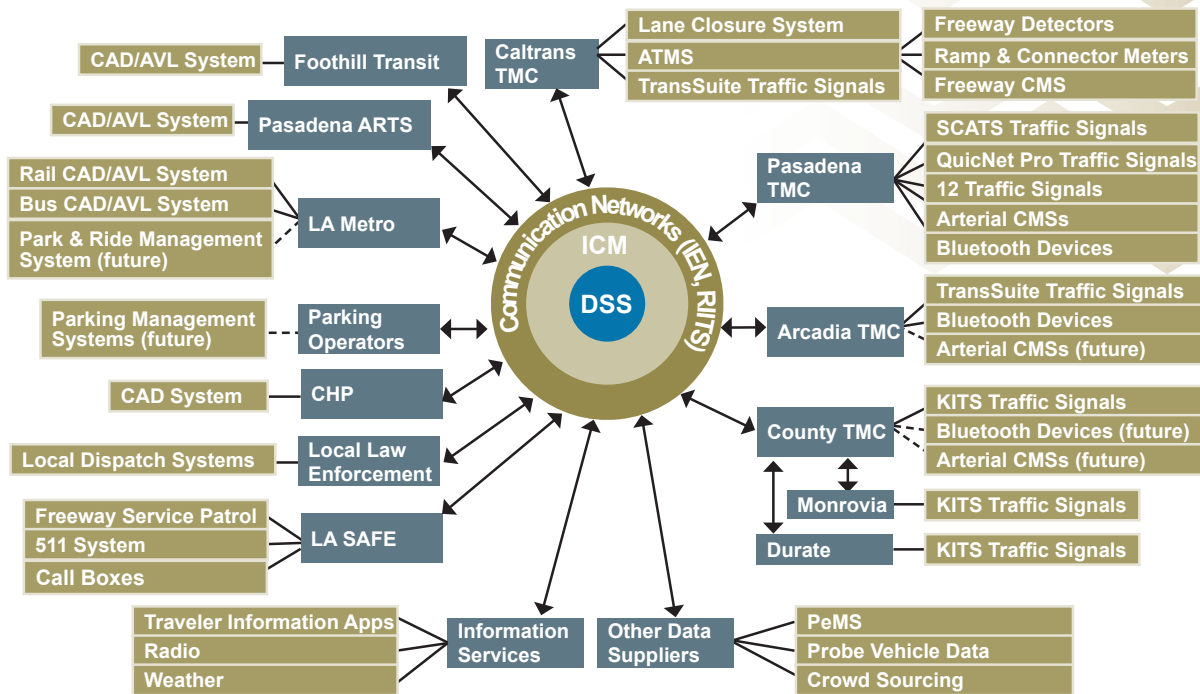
CAD/AVL System
Foothill Transit
Caltrans TMC
Lane Closure System
ATMS
TransSuite Traffic Signals
Freeway Detectors
Ramp & Connector Meters
Freeway CMS
CAD/AVL System
Pasadena ARTS
Rail CAD/AVL System
Bus CAD/AVL System
Park & Ride Management System (future)
LA Metro
Pasadena TMC
SCATS Traffic Signals
QuicNet Pro Traffic Signals
12 Traffic Signals
Arterial CMSs
Bluetooth Devices
Communication Networks (IEN, RIITS)
ICM
DSS
Parking Management Systems (future)
Parking Operators
Arcadia TMC
TransSuite Traffic Signals
Bluetooth Devices
Arterial CMSs (future)
CAD System
CHP
Local Dispatch Systems
Local Law Enforcement
County TMC
KITS Traffic Signals
Bluetooth Devices (future)
Arterial CMSs (future)
Monrovia
KITS Traffic Signals
Freeway Service Patrol
511 System
Call Boxes
LA SAFE
Durate
KITS Traffic Signals
Traveler Information Apps
Radio
Weather
Information Services
Other Data Suppliers
PeMS
Probe Vehicle Data
Crowd Sourcing